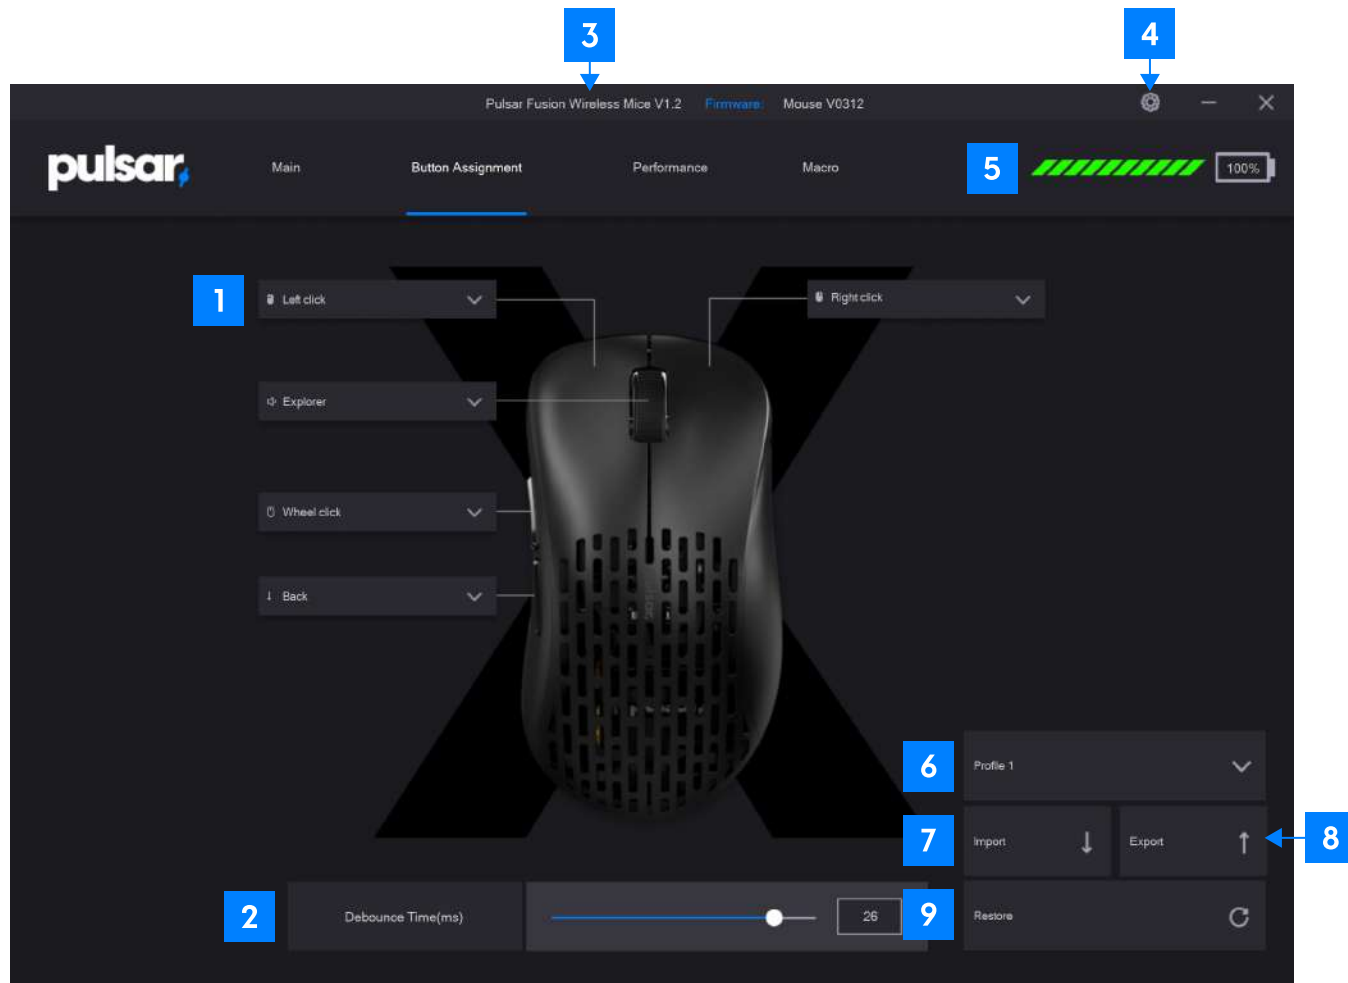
3

4

Pulsar Fusion Wireless Mice V1.2 Firmware: Mouse V0312

pulsar

Main

Button Assignment

Performance

Macro

5

100%

1

Left click

Right click

Explorer

Wheel click

Back

6

Profile 1

7

Import

Export

8

2

Debounce Time(ms)

26

9

Restore